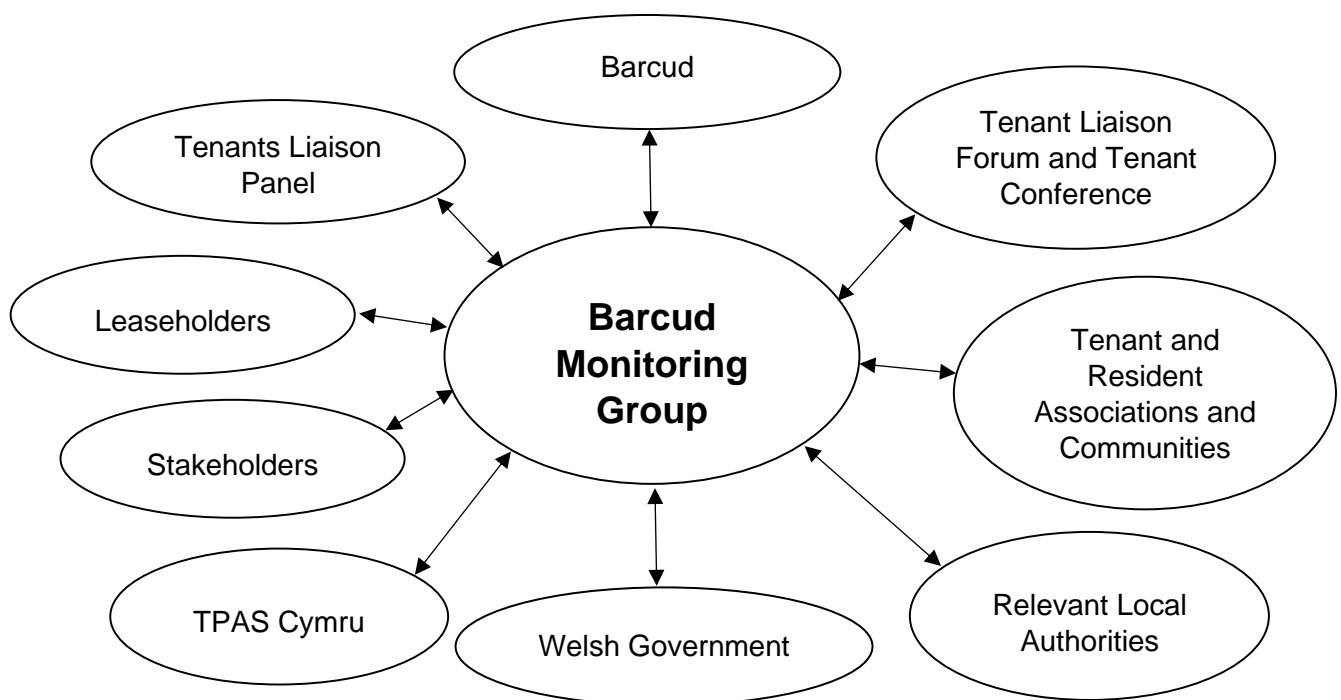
Barcud

Tenants Liaison Panel

Tenant Liaison Forum and Tenant Conference

Leaseholders

Barcud Monitoring Group

Tenant and Resident Associations and Communities

Stakeholders

TPAS Cymru

Welsh Government

Relevant Local Authorities